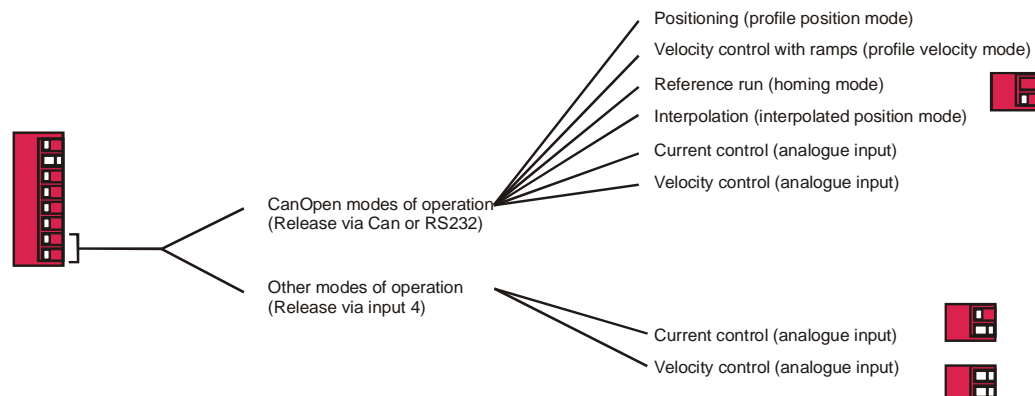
CanOpen modes of operation
(Release via Can or RS232)

Positioning (profile position mode)
Velocity control with ramps (profile velocity mode)
Reference run (homing mode)
Interpolation (interpolated position mode)
Current control (analogue input)
Velocity control (analogue input)

Other modes of operation
(Release via input 4)

Current control (analogue input)
Velocity control (analogue input)